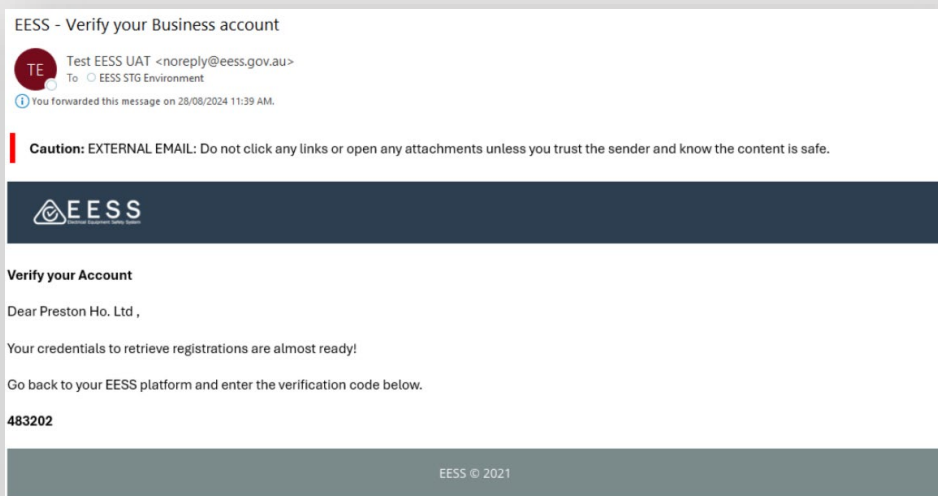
EESS - Verify your Business account

TE

Test EESS UAT <noreply@eess.gov.au>
To EESS STG Environment

You forwarded this message on 28/08/2024 11:39 AM.

Caution: EXTERNAL EMAIL: Do not click any links or open any attachments unless you trust the sender and know the content is safe.

EESS
Electrical Equipment Safety System

Verify your Account

Dear Preston Ho. Ltd ,

Your credentials to retrieve registrations are almost ready!

Go back to your EESS platform and enter the verification code below.

483202

EESS © 2021